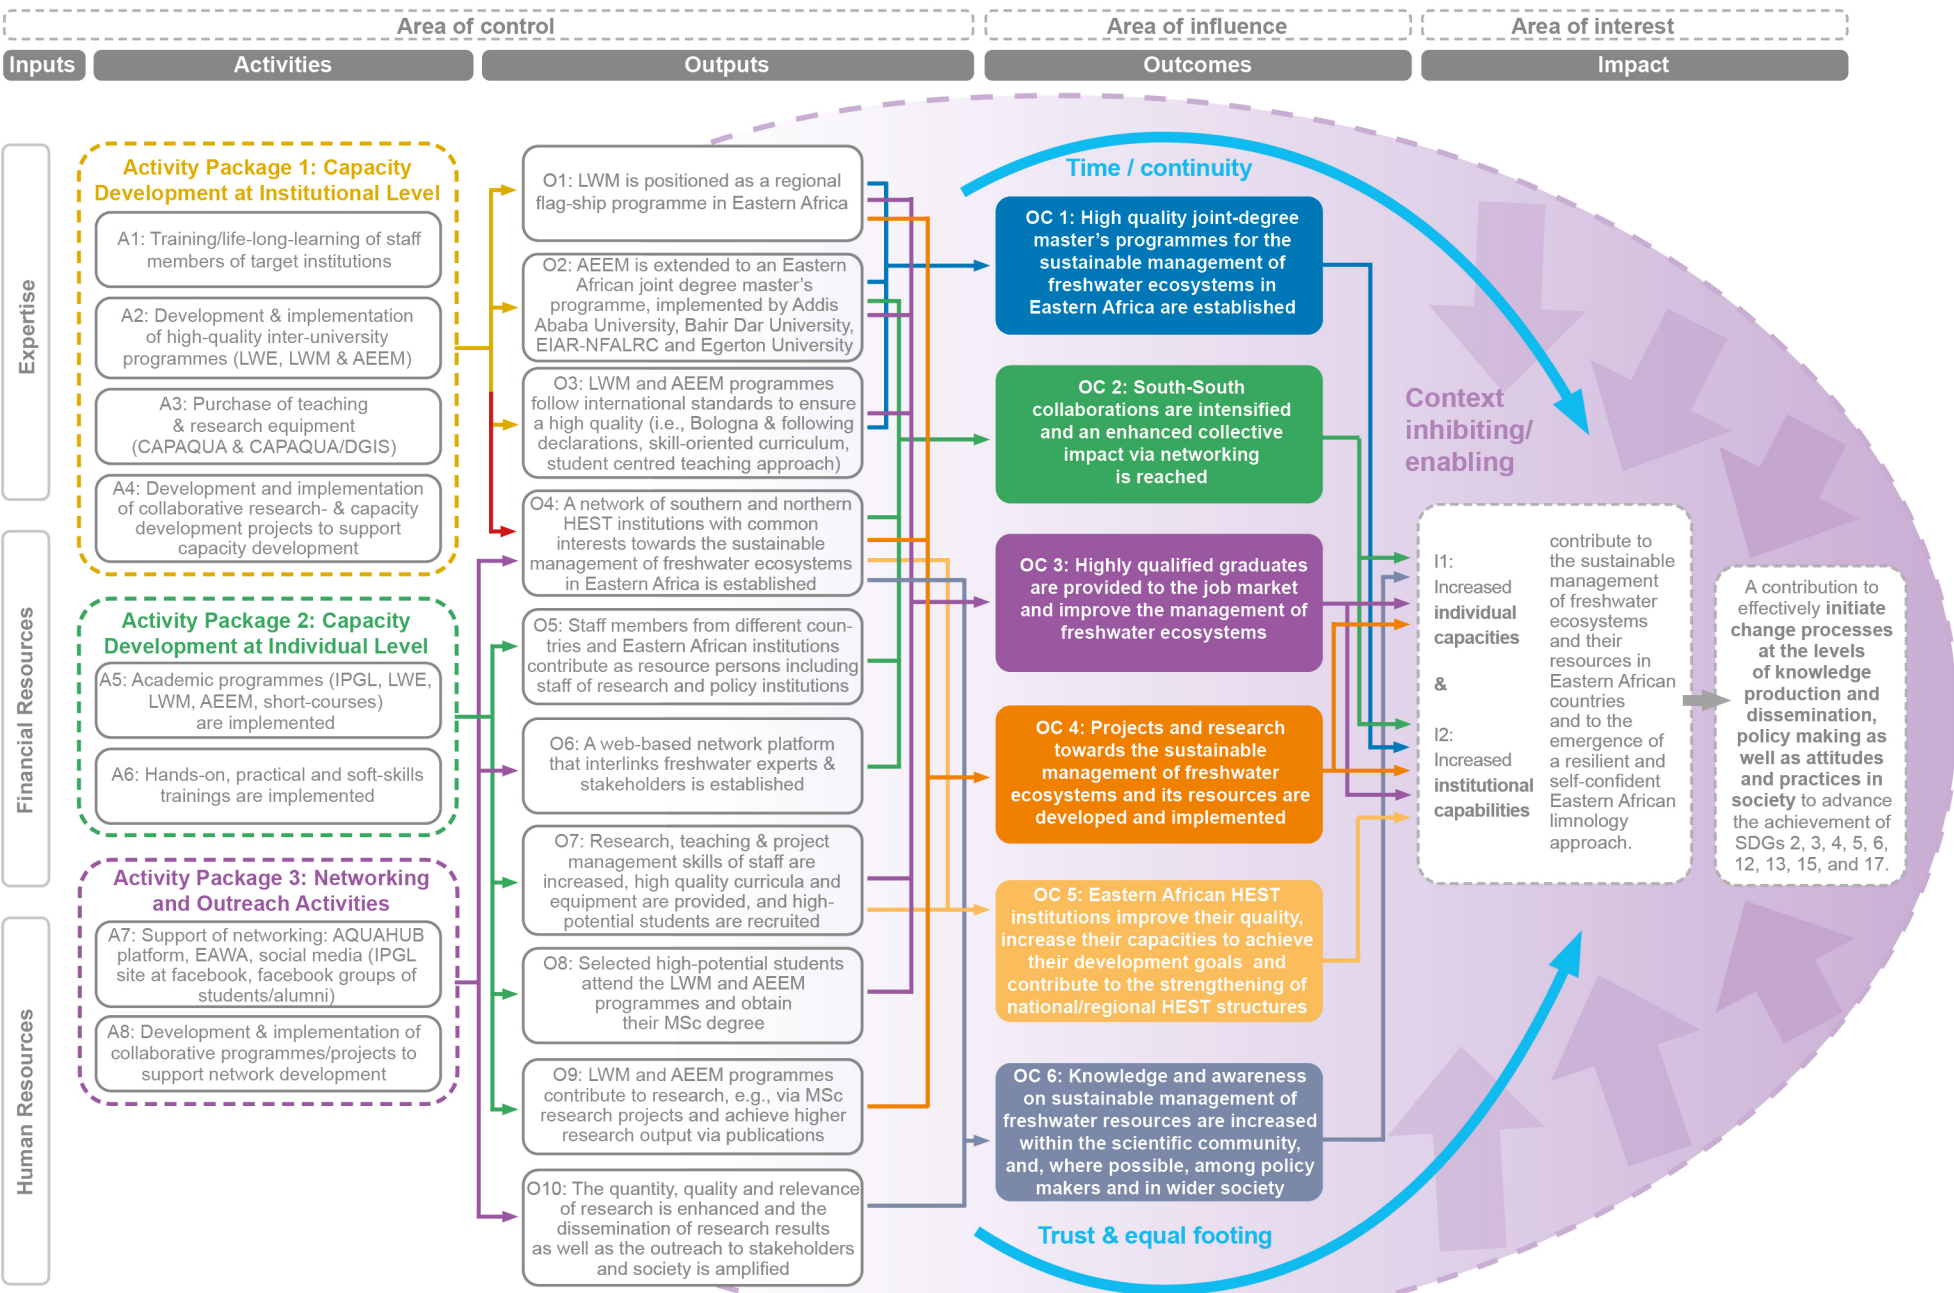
Area of control | Area of influence | Area of interest

Inputs | Activities | Outputs | Outcomes | Impact

Expertise

Financial Resources

Human Resources

Activity Package 1: Capacity Development at Institutional Level

A1: Training/life-long-learning of staff members of target institutions

A2: Development & implementation of high-quality inter-university programmes (LWE, LWM & AEEM)

A3: Purchase of teaching & research equipment (CAPAQUA & CAPAQUA/DGIS)

A4: Development and implementation of collaborative research- & capacity development projects to support capacity development

Activity Package 2: Capacity Development at Individual Level

A5: Academic programmes (IPGL, LWE, LWM, AEEM, short-courses) are implemented

A6: Hands-on, practical and soft-skills trainings are implemented

Activity Package 3: Networking and Outreach Activities

A7: Support of networking: AQUAHUB platform, EAWA, social media (IPGL site at facebook, facebook groups of students/alumni)

A8: Development & implementation of collaborative programmes/projects to support network development

O1: LWM is positioned as a regional flag-ship programme in Eastern Africa

O2: AEEM is extended to an Eastern African joint degree master's programme, implemented by Addis Ababa University, Bahir Dar University, EIAR-NFALRC and Egerton University

O3: LWM and AEEM programmes follow international standards to ensure a high quality (i.e., Bologna & following declarations, skill-oriented curriculum, student centred teaching approach)

O4: A network of southern and northern HEST institutions with common interests towards the sustainable management of freshwater ecosystems in Eastern Africa is established

O5: Staff members from different countries and Eastern African institutions contribute as resource persons including staff of research and policy institutions

O6: A web-based network platform that interlinks freshwater experts & stakeholders is established

O7: Research, teaching & project management skills of staff are increased, high quality curricula and equipment are provided, and high-potential students are recruited

O8: Selected high-potential students attend the LWM and AEEM programmes and obtain their MSc degree

O9: LWM and AEEM programmes contribute to research, e.g., via MSc research projects and achieve higher research output via publications

O10: The quantity, quality and relevance of research is enhanced and the dissemination of research results as well as the outreach to stakeholders and society is amplified

Time / continuity

OC 1: High quality joint-degree master's programmes for the sustainable management of freshwater ecosystems in Eastern Africa are established

OC 2: South-South collaborations are intensified and an enhanced collective impact via networking is reached

OC 3: Highly qualified graduates are provided to the job market and improve the management of freshwater ecosystems

OC 4: Projects and research towards the sustainable management of freshwater ecosystems and its resources are developed and implemented

OC 5: Eastern African HEST institutions improve their quality, increase their capacities to achieve their development goals and contribute to the strengthening of national/regional HEST structures

OC 6: Knowledge and awareness on sustainable management of freshwater resources are increased within the scientific community, and, where possible, among policy makers and in wider society

Trust & equal footing

Context inhibiting/ enabling

I1: Increased individual capacities

&

I2: Increased institutional capabilities

contribute to the sustainable management of freshwater ecosystems and their resources in Eastern African countries and to the emergence of a resilient and self-confident Eastern African limnology approach.

A contribution to effectively initiate change processes at the levels of knowledge production and dissemination, policy making as well as attitudes and practices in society to advance the achievement of SDGs 2, 3, 4, 5, 6, 12, 13, 15, and 17.